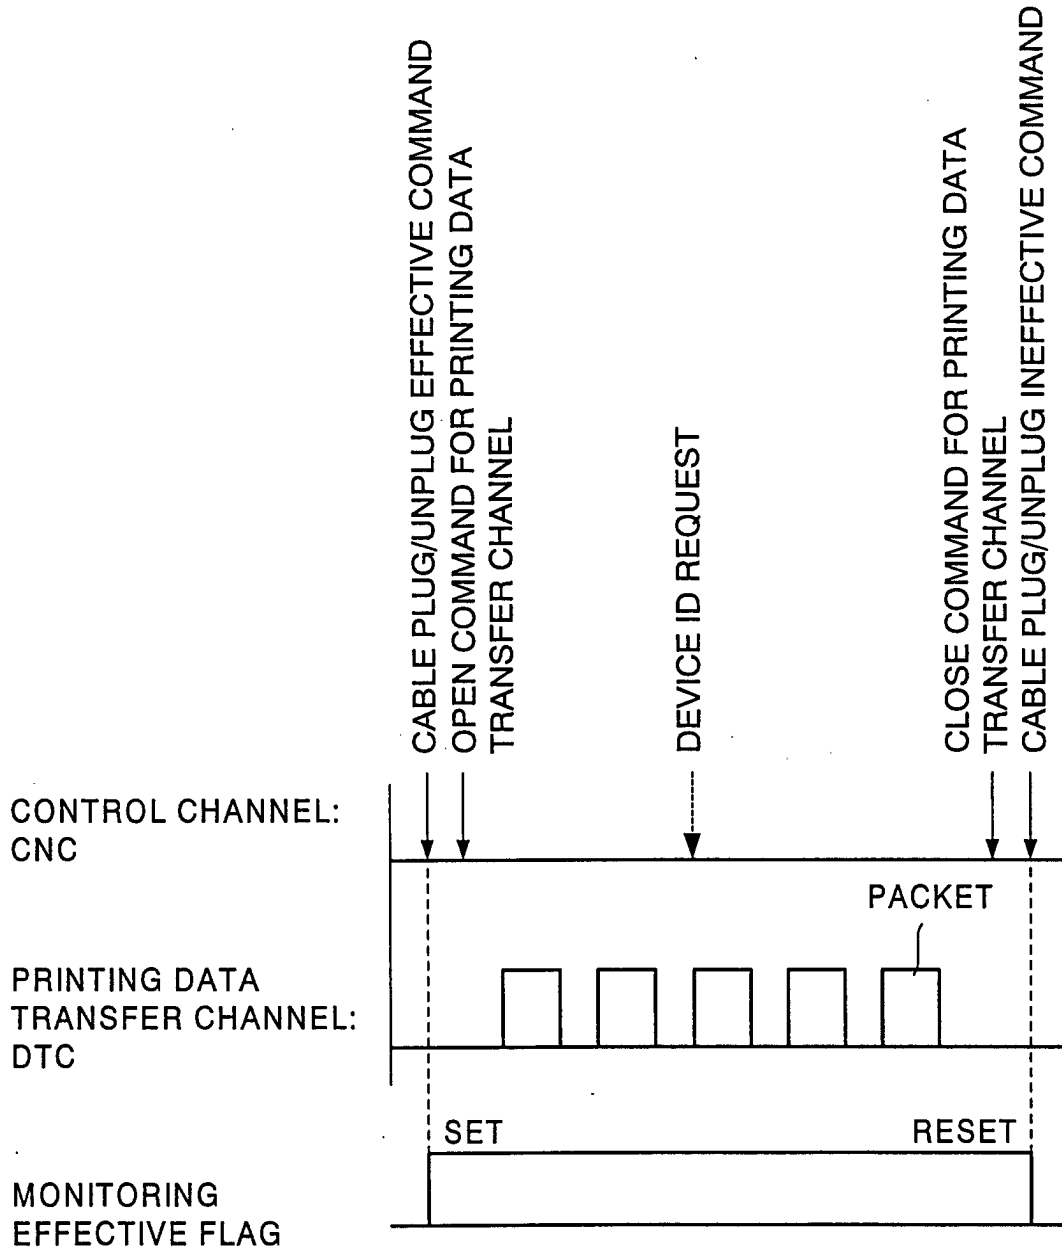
CABLE PLUG/UNPLUG EFFECTIVE COMMAND
OPEN COMMAND FOR PRINTING DATA TRANSFER CHANNEL
DEVICE ID REQUEST
CLOSE COMMAND FOR PRINTING DATA TRANSFER CHANNEL
CABLE PLUG/UNPLUG INEFFECTIVE COMMAND

CONTROL CHANNEL: CNC

PACKET

PRINTING DATA TRANSFER CHANNEL: DTC

SET
RESET

MONITORING EFFECTIVE FLAG